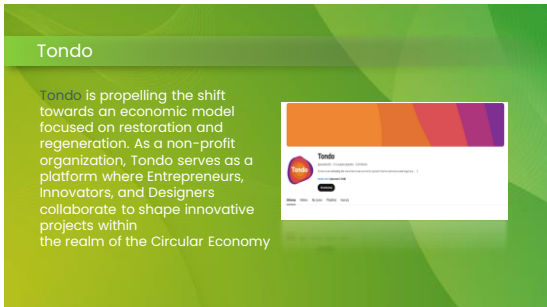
Tondo

Tondo is propelling the shift towards an economic model focused on restoration and regeneration. As a non-profit organization, Tondo serves as a platform where Entrepreneurs, Innovators, and Designers collaborate to shape innovative projects within the realm of the Circular Economy

Tondo

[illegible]

Home Video Shorts Playlist Search